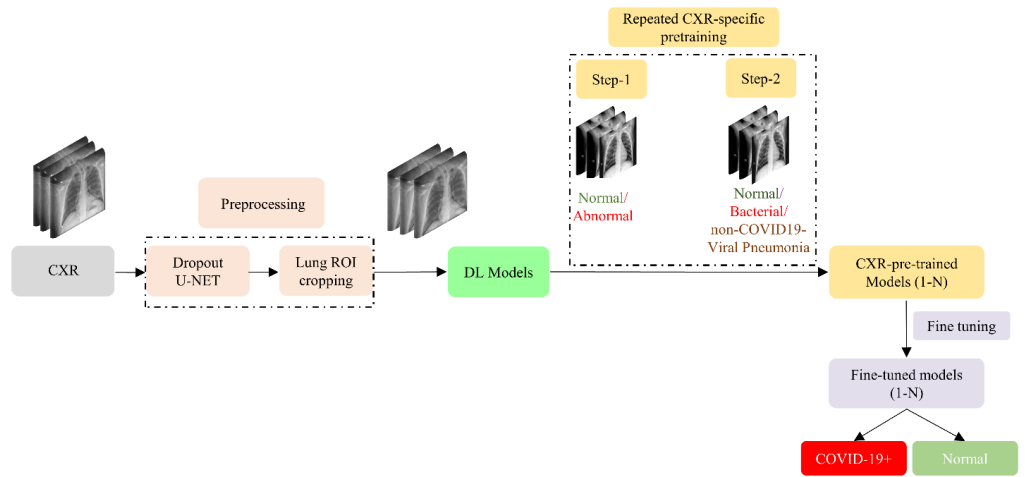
Repeated CXR-specific pretraining

Step-1

Step-2

Normal/ Abnormal

Normal/ Bacterial/ non-COVID19- Viral Pneumonia

Preprocessing

CXR

Dropout U-NET

Lung ROI cropping

DL Models

CXR-pre-trained Models (1-N)

Fine tuning

Fine-tuned models (1-N)

COVID-19+

Normal